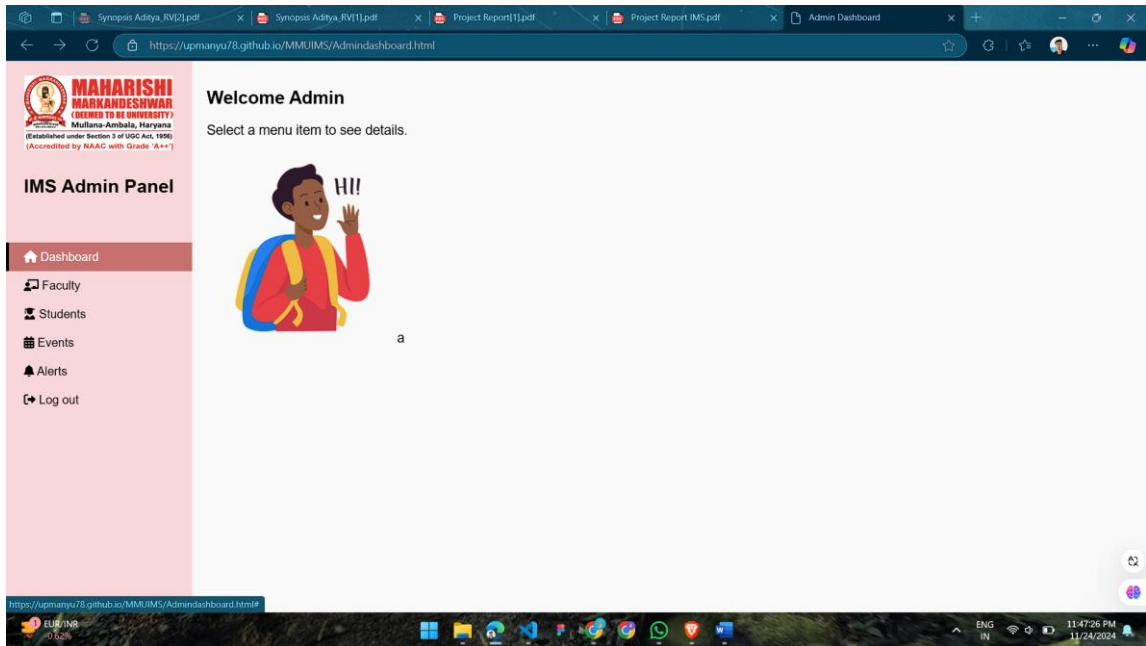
Synopsis Aditya_RV[2].pdf
Synopsis Aditya_RV[1].pdf
Project Report[1].pdf
Project Report IMS.pdf
Admin Dashboard

https://upmanyu78.github.io/MMUIMS/Admindashboard.html

MAHARISHI
MARKANDESHWAR
(DEEMED TO BE UNIVERSITY)
Mullana-Ambala, Haryana
(Established under Section 3 of UGC Act, 1956)
(Accredited by NAAC with Grade 'A++')

IMS Admin Panel

Dashboard
Faculty
Students
Events
Alerts
Log out

Welcome Admin

Select a menu item to see details.

HI!

a

https://upmanyu78.github.io/MMUIMS/Admindashboard.html#

EUR/INR
-0.62%

ENG
IN
11:47:26 PM
11/24/2024